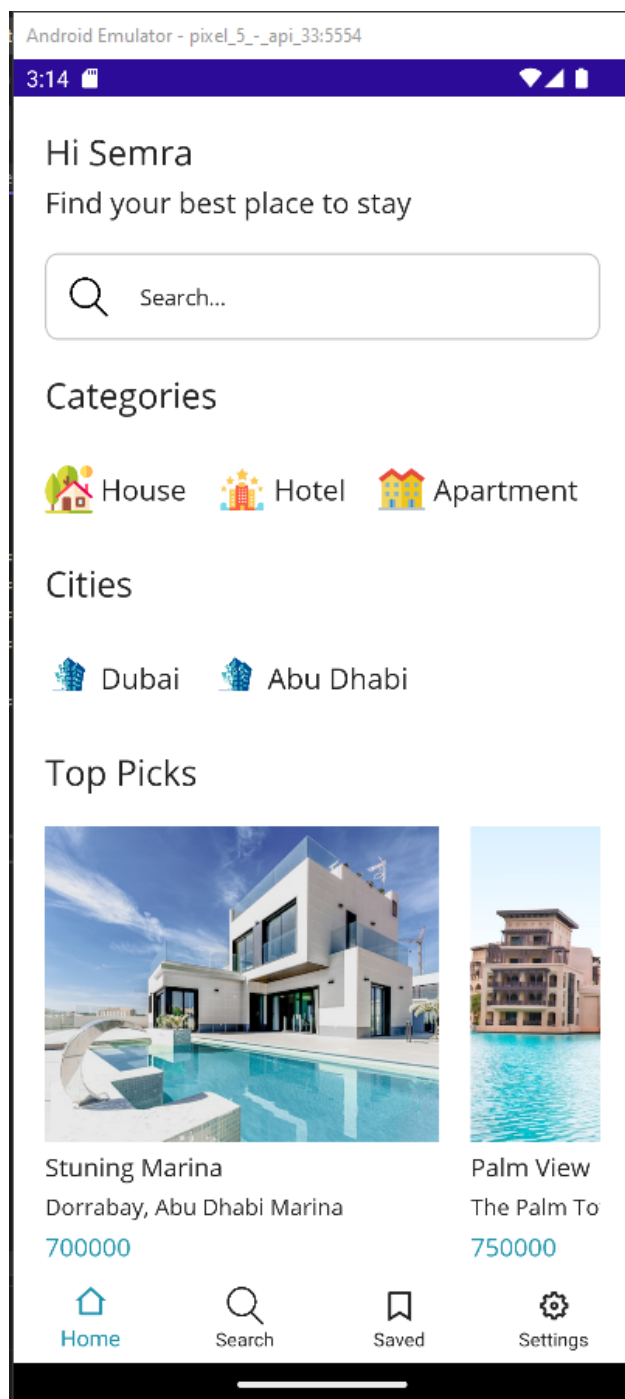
Android Emulator - pixel_5_-_api_33:5554

3:14

Hi Semra

Find your best place to stay

Search...

Categories

House Hotel Apartment

Cities

Dubai Abu Dhabi

Top Picks

Stuning Marina

Dorrabay, Abu Dhabi Marina

700000

Palm View

The Palm To

750000

Home Search Saved Settings